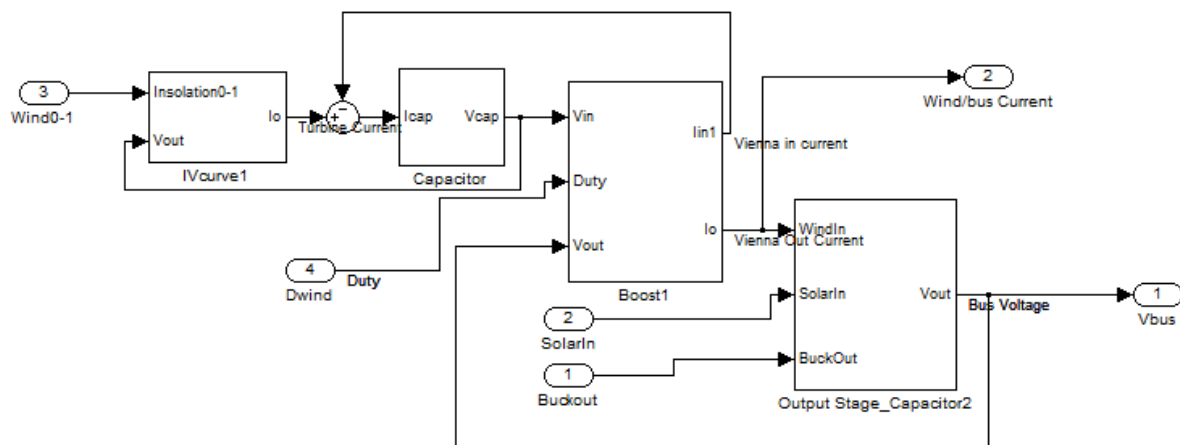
3
Wind0-1

Insolation0-1
Vout
Io
IVcurve1

+
-
Turbine Current

Icap
Vcap
Capacitor

Vin
Duty
Vout
Iin1
Io
Boost1

Vienna in current
Vienna Out Current

2
Wind/bus Current

4
Dwind
Duty

WindIn
SolarIn
BuckOut
Vout
Output Stage_Capacitor2

Bus Voltage

1
Vbus

2
SolarIn

1
Buckout